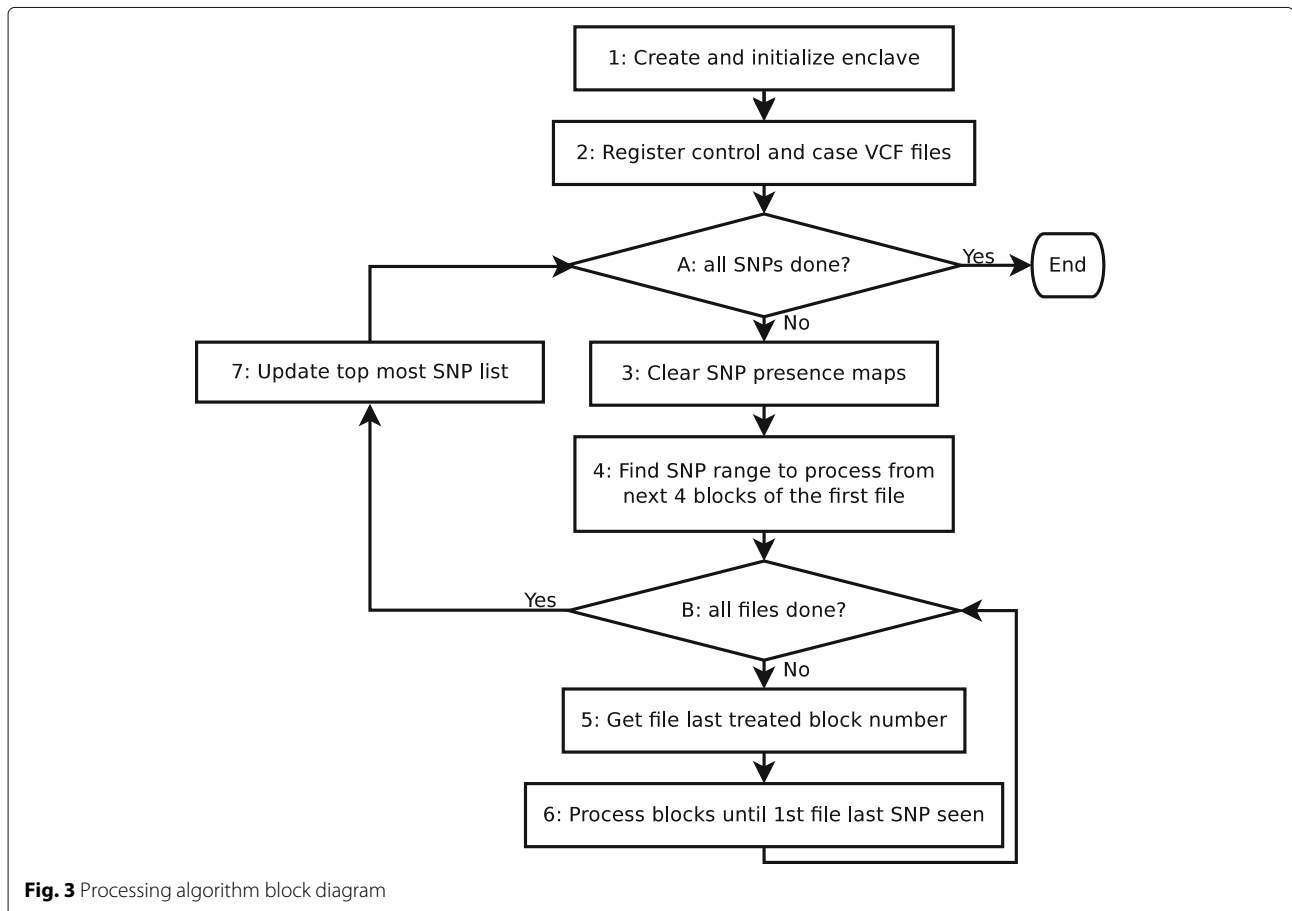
1: Create and initialize enclave

2: Register control and case VCF files

A: all SNPs done?

Yes

End

No

7: Update top most SNP list

3: Clear SNP presence maps

4: Find SNP range to process from next 4 blocks of the first file

Yes

B: all files done?

No

5: Get file last treated block number

6: Process blocks until 1st file last SNP seen

**Fig. 3** Processing algorithm block diagram